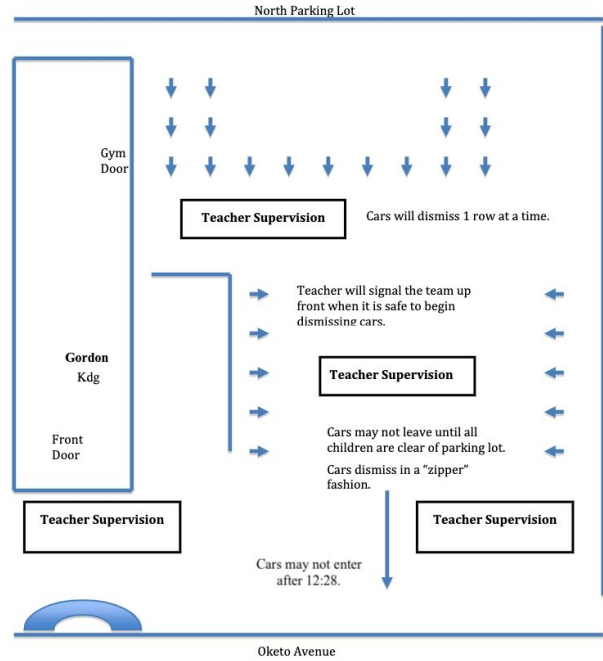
North Parking Lot

Gym Door

Teacher Supervision

Cars will dismiss 1 row at a time.

Teacher will signal the team up front when it is safe to begin dismissing cars.

Gordon Kdg

Teacher Supervision

Front Door

Cars may not leave until all children are clear of parking lot.

Cars dismiss in a "zipper" fashion.

Teacher Supervision

Teacher Supervision

Cars may not enter after 12:28.

Oketo Avenue